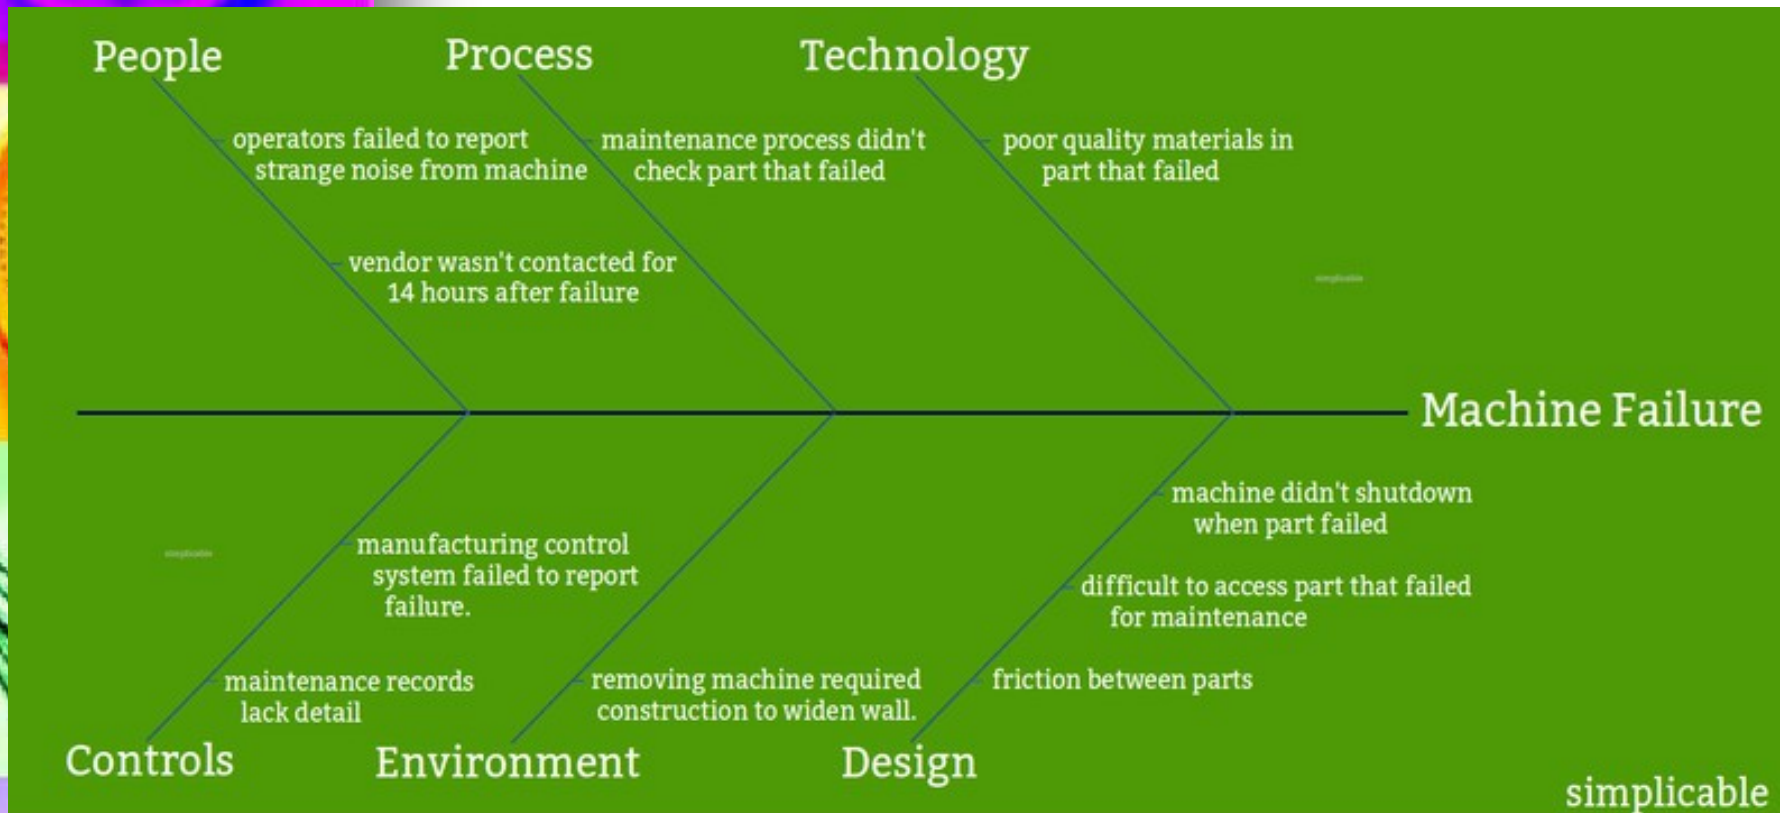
People

operators failed to report strange noise from machine

vendor wasn't contacted for 14 hours after failure

Process

maintenance process didn't check part that failed

Technology

poor quality materials in part that failed

simplicable

Machine Failure

machine didn't shutdown when part failed

difficult to access part that failed for maintenance

friction between parts

simplicable

manufacturing control system failed to report failure.

maintenance records lack detail

removing machine required construction to widen wall.

Controls

Environment

Design

simplicable